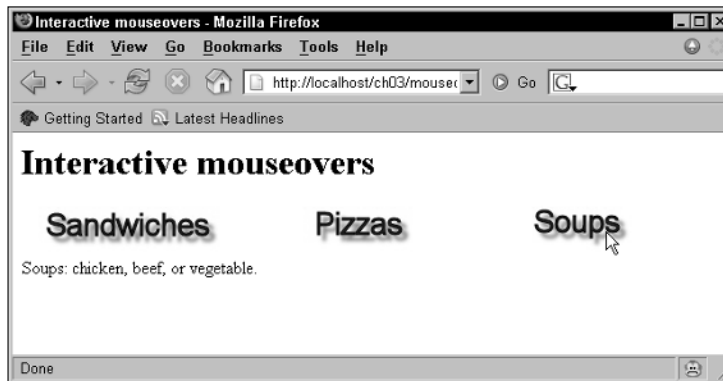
Interactive mouseovers - Mozilla Firefox

File Edit View Go Bookmarks Tools Help

http://localhost/ch03/mouse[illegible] Go

Getting Started Latest Headlines

# Interactive mouseovers

Sandwiches Pizzas Soups

Soups: chicken, beef, or vegetable.

Done